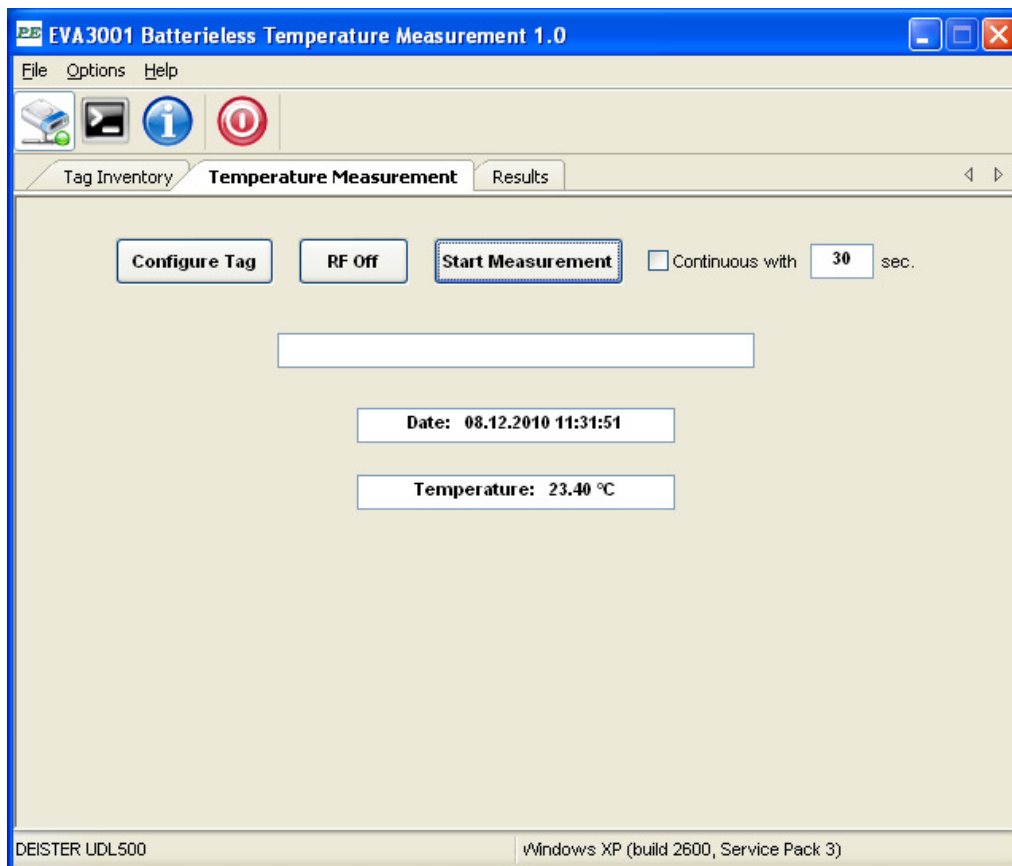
PE EVA3001 Batterieless Temperature Measurement 1.0

File Options Help

Tag Inventory | Temperature Measurement | Results

Configure Tag | RF Off | Start Measurement | Continuous with 30 sec.

Date: 08.12.2010 11:31:51

Temperature: 23.40 °C

DEISTER UDL500

Windows XP (build 2600, Service Pack 3)